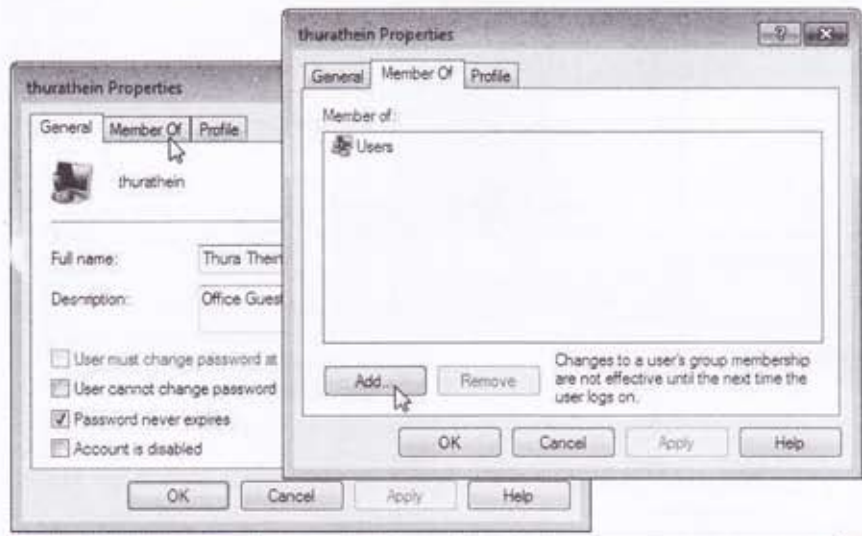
thurathein Properties

General | Member Of | Profile

thurathein

Full name: Thura Thein

Description: Office Guest

User must change password at

User cannot change password

Password never expires

Account is disabled

OK | Cancel | Apply | Help

thurathein Properties

? | X

General | Member Of | Profile

Member of:

Users

Add... | Remove

Changes to a user's group membership are not effective until the next time the user logs on.

OK | Cancel | Apply | Help